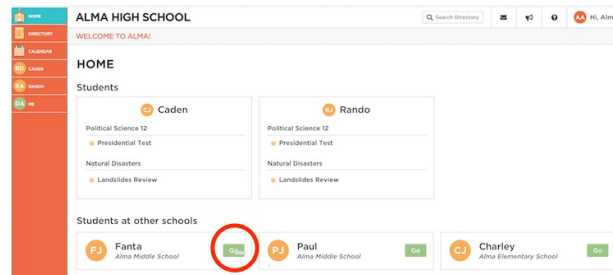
HOME
DIRECTORY
CALENDAR
CJ CADEN
RJ RANDO
DA ME

ALMA HIGH SCHOOL
Search Directory
AA Hi, Alm
WELCOME TO ALMA!

HOME

Students

CJ Caden
Political Science 12
Presidential Test
Natural Disasters
Landslides Review

RJ Rando
Political Science 12
Presidential Test
Natural Disasters
Landslides Review

Students at other schools

FJ Fanta
Alma Middle School
Go

PJ Paul
Alma Middle School
Go

CJ Charley
Alma Elementary School
Go